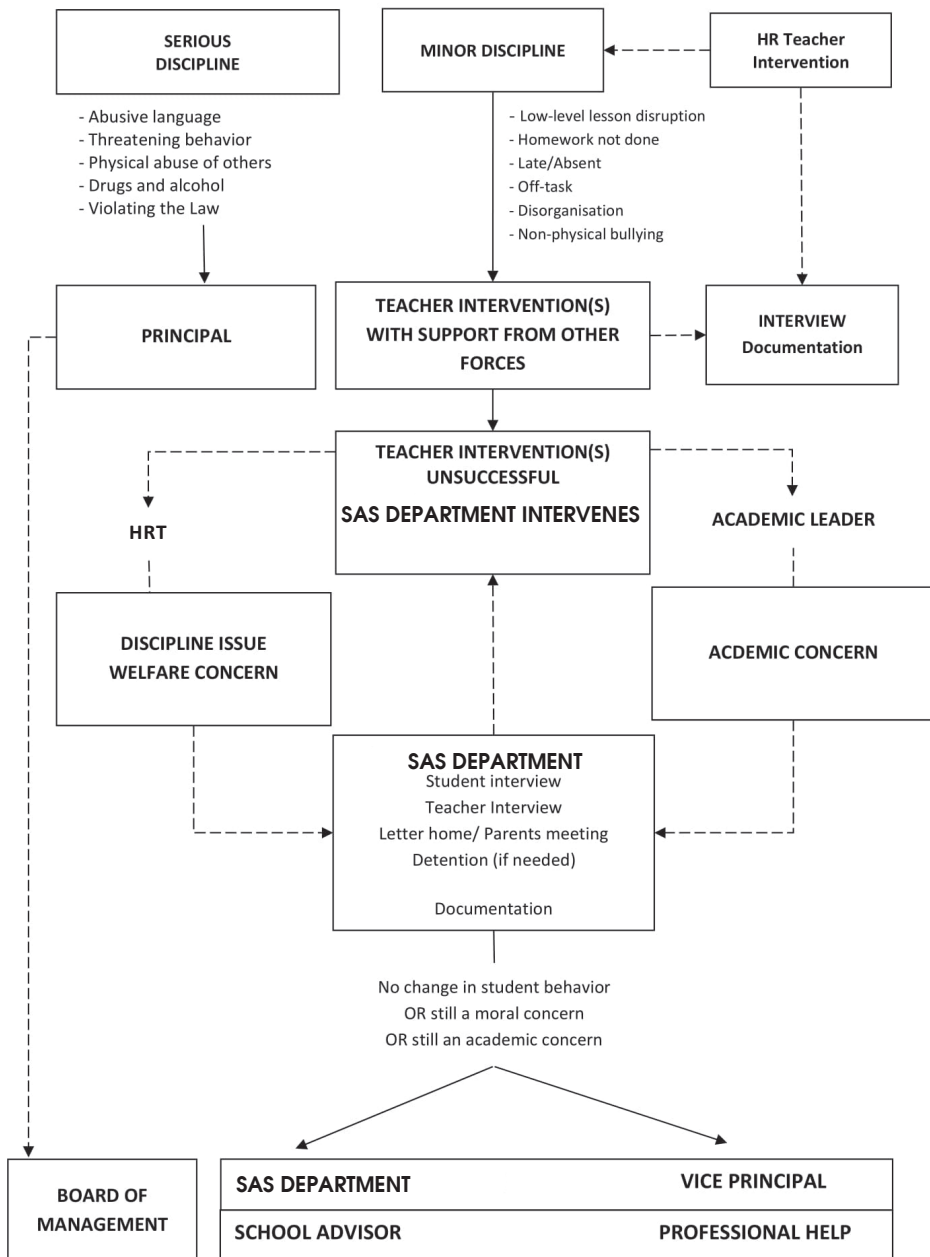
SERIOUS DISCIPLINE

- Abusive language
- Threatening behavior
- Physical abuse of others
- Drugs and alcohol
- Violating the Law

MINOR DISCIPLINE

HR Teacher Intervention

- Low-level lesson disruption
- Homework not done
- Late/Absent
- Off-task
- Disorganisation
- Non-physical bullying

PRINCIPAL

TEACHER INTERVENTION(S) WITH SUPPORT FROM OTHER FORCES

INTERVIEW Documentation

TEACHER INTERVENTION(S) UNSUCCESSFUL
SAS DEPARTMENT INTERVENES

HRT

ACADEMIC LEADER

DISCIPLINE ISSUE
WELFARE CONCERN

ACDEMIC CONCERN

SAS DEPARTMENT
Student interview
Teacher Interview
Letter home/ Parents meeting
Detention (if needed)

Documentation

No change in student behavior
OR still a moral concern
OR still an academic concern

BOARD OF MANAGEMENT

| SAS DEPARTMENT | VICE PRINCIPAL |
|---|---|
| SCHOOL ADVISOR | PROFESSIONAL HELP |